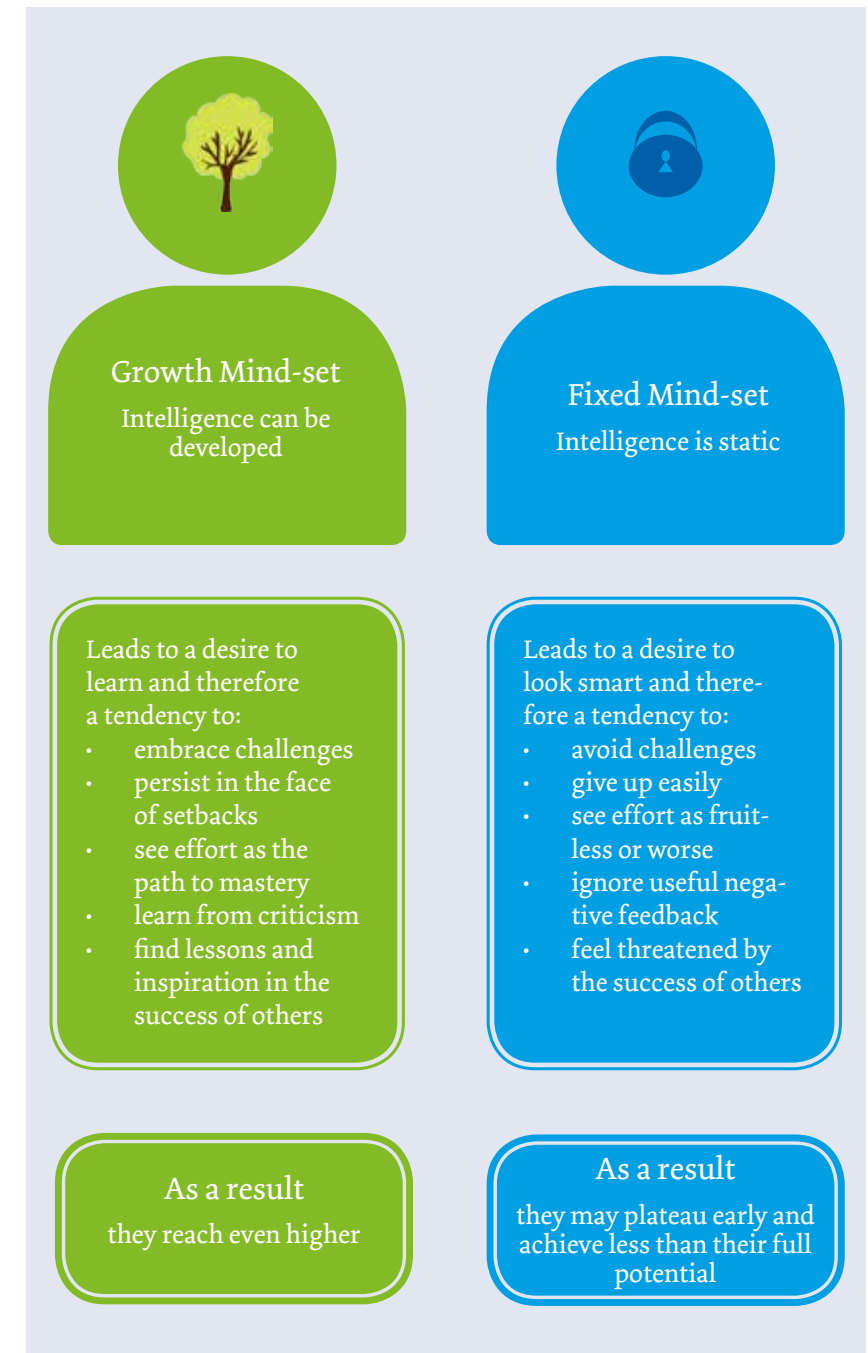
Growth Mind-set
Intelligence can be developed

Leads to a desire to learn and therefore a tendency to:
- embrace challenges
- persist in the face of setbacks
- see effort as the path to mastery
- learn from criticism
- find lessons and inspiration in the success of others

As a result
they reach even higher

Fixed Mind-set
Intelligence is static

Leads to a desire to look smart and therefore a tendency to:
- avoid challenges
- give up easily
- see effort as fruitless or worse
- ignore useful negative feedback
- feel threatened by the success of others

As a result
they may plateau early and achieve less than their full potential